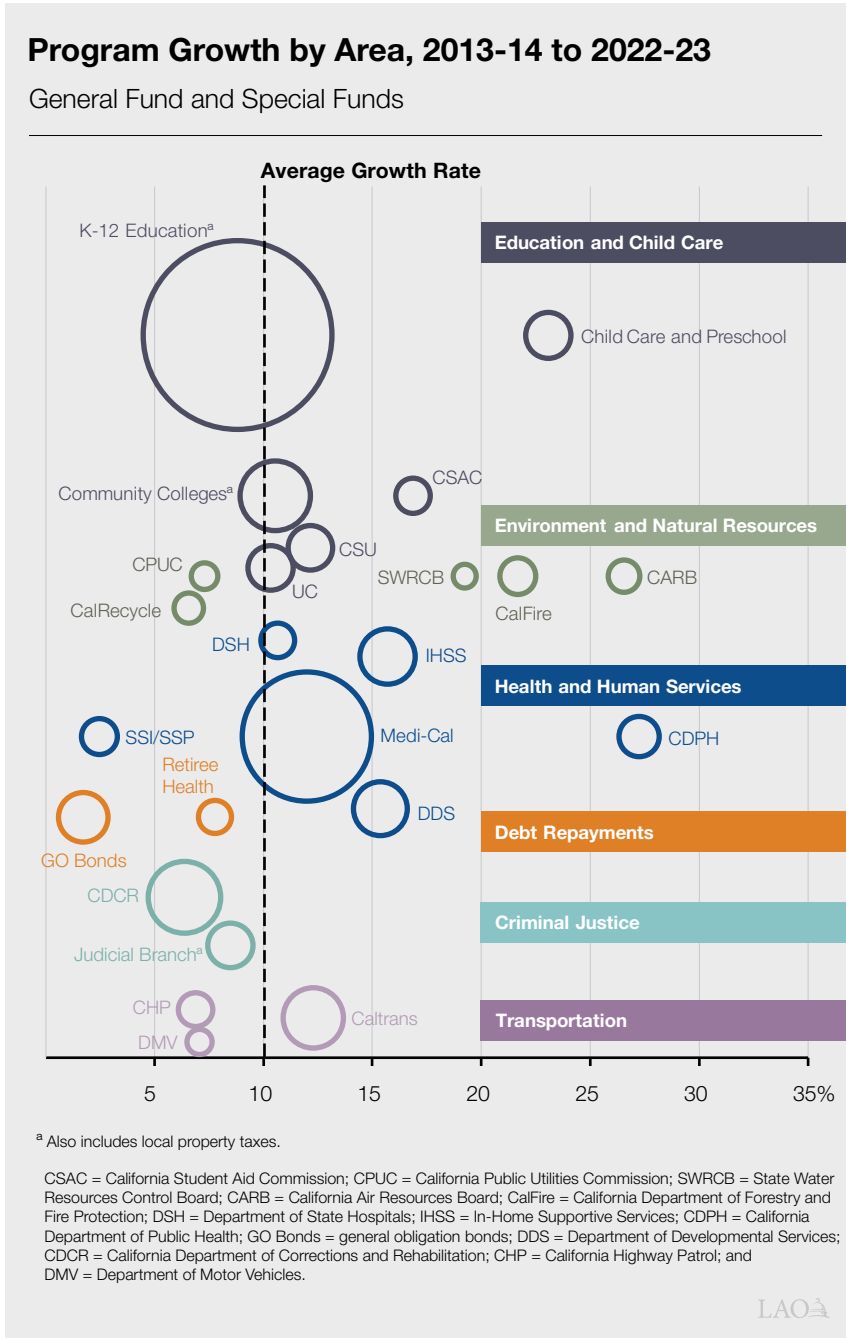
Program Growth by Area, 2013-14 to 2022-23

General Fund and Special Funds

Average Growth Rate

K-12 Education$^a$

Education and Child Care

Child Care and Preschool

Community Colleges$^a$

CSAC

Environment and Natural Resources

CSU

CPUC

UC

SWRCB

CalFire

CARB

CalRecycle

DSH

IHSS

Health and Human Services

SSI/SSP

Medi-Cal

CDPH

Retiree Health

DDS

Debt Repayments

GO Bonds

CDCR

Criminal Justice

Judicial Branch$^a$

CHP

Caltrans

Transportation

DMV

5
10
15
20
25
30
35%

$^a$ Also includes local property taxes.

CSAC = California Student Aid Commission; CPUC = California Public Utilities Commission; SWRCB = State Water Resources Control Board; CARB = California Air Resources Board; CalFire = California Department of Forestry and Fire Protection; DSH = Department of State Hospitals; IHSS = In-Home Supportive Services; CDPH = California Department of Public Health; GO Bonds = general obligation bonds; DDS = Department of Developmental Services; CDCR = California Department of Corrections and Rehabilitation; CHP = California Highway Patrol; and DMV = Department of Motor Vehicles.

LAO